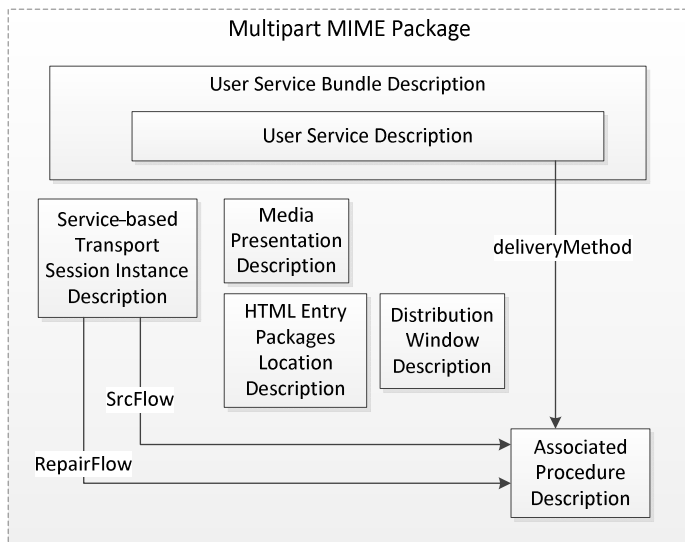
Multipart MIME Package

User Service Bundle Description

User Service Description

Service-based Transport Session Instance Description

Media Presentation Description

deliveryMethod

HTML Entry Packages Location Description

Distribution Window Description

SrcFlow

RepairFlow

Associated Procedure Description